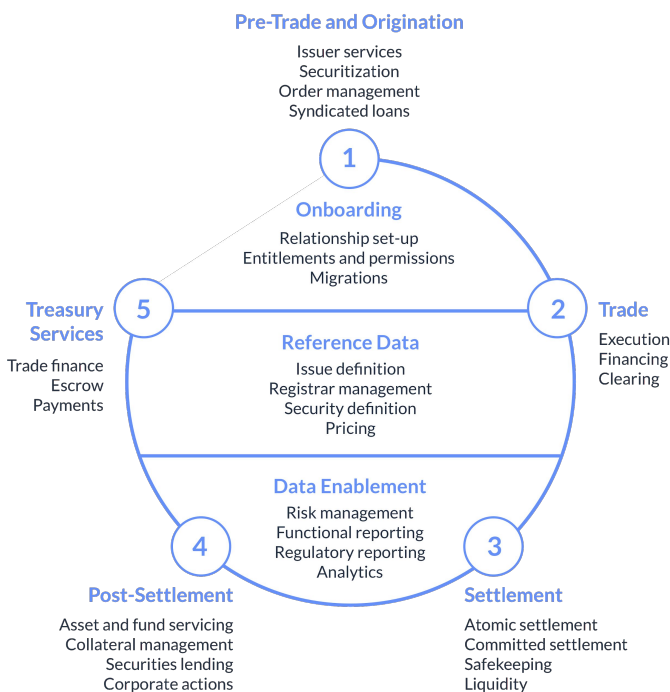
Pre-Trade and Origination

Issuer services
Securitization
Order management
Syndicated loans

1

Onboarding

Relationship set-up
Entitlements and permissions
Migrations

Treasury Services

Trade finance
Escrow
Payments

5

2

Trade

Execution
Financing
Clearing

Reference Data

Issue definition
Registrar management
Security definition
Pricing

Data Enablement

Risk management
Functional reporting
Regulatory reporting
Analytics

4

3

Post-Settlement

Asset and fund servicing
Collateral management
Securities lending
Corporate actions

Settlement

Atomic settlement
Committed settlement
Safekeeping
Liquidity